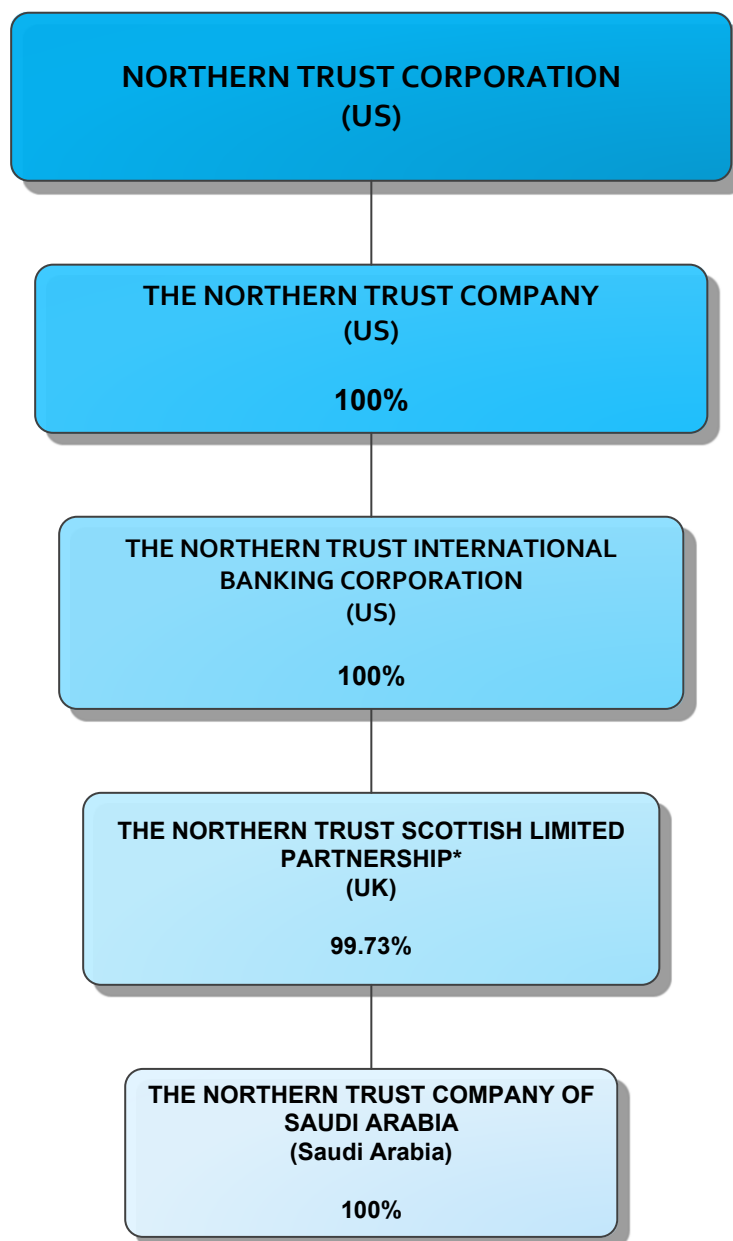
NORTHERN TRUST CORPORATION
(US)

THE NORTHERN TRUST COMPANY
(US)

100%

THE NORTHERN TRUST INTERNATIONAL BANKING CORPORATION
(US)

100%

THE NORTHERN TRUST SCOTTISH LIMITED PARTNERSHIP*
(UK)

99.73%

THE NORTHERN TRUST COMPANY OF SAUDI ARABIA
(Saudi Arabia)

100%